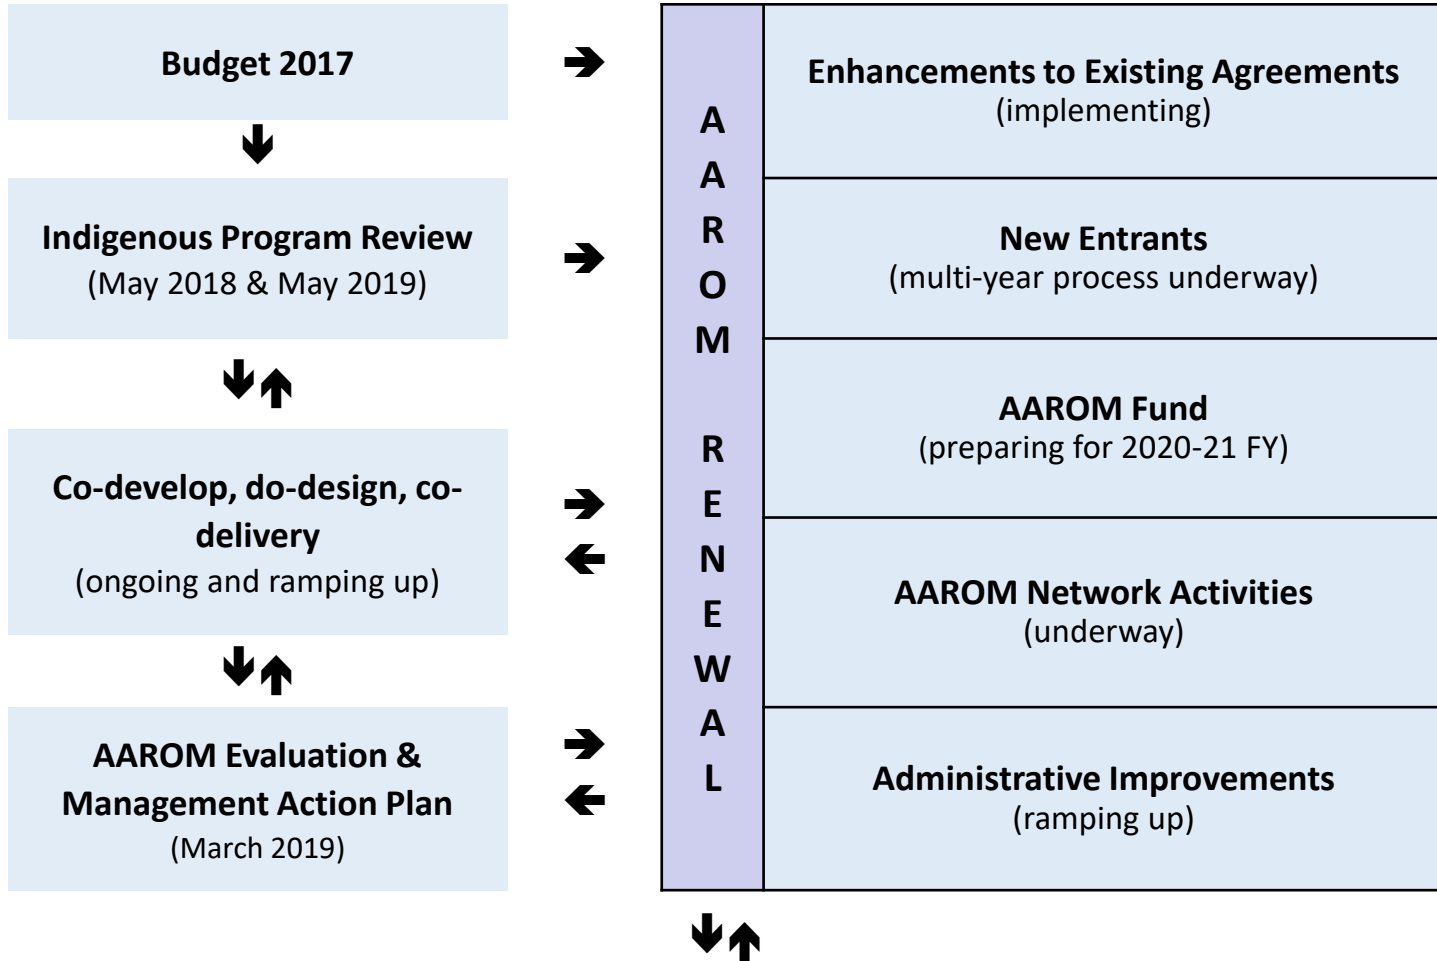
Budget 2017

Indigenous Program Review
(May 2018 & May 2019)

Co-develop, do-design, co-delivery
(ongoing and ramping up)

AAROM Evaluation & Management Action Plan
(March 2019)

AAROM RENEWAL

Enhancements to Existing Agreements
(implementing)

New Entrants
(multi-year process underway)

AAROM Fund
(preparing for 2020-21 FY)

AAROM Network Activities
(underway)

Administrative Improvements
(ramping up)